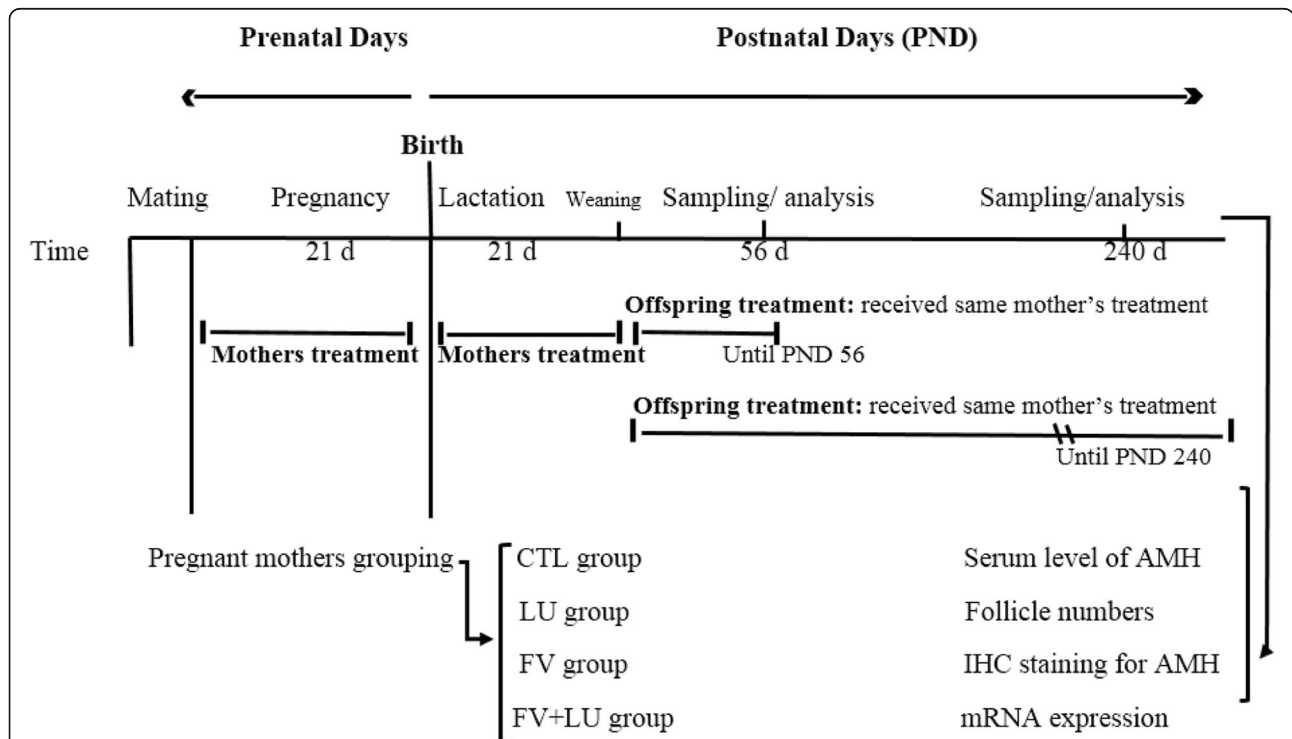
Prenatal Days

Postnatal Days (PND)

Birth

Mating

Pregnancy

Lactation

Weaning

Sampling/ analysis

Sampling/analysis

Time

21 d

21 d

56 d

240 d

Offspring treatment: received same mother's treatment

Mothers treatment

Mothers treatment

Until PND 56

Offspring treatment: received same mother's treatment

Until PND 240

Pregnant mothers grouping

CTL group

LU group

FV group

FV+LU group

Serum level of AMH

Follicle numbers

IHC staining for AMH

mRNA expression